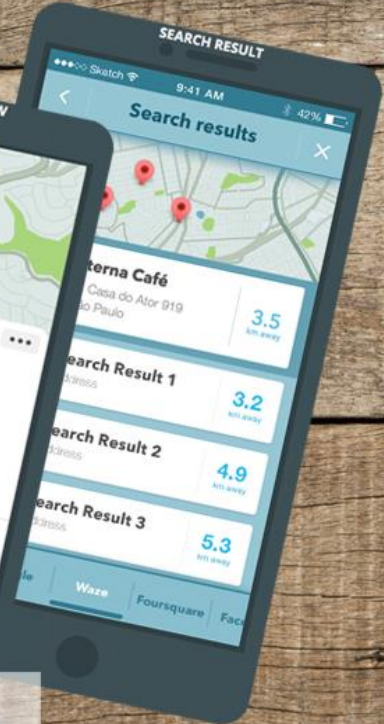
SEARCH RESULT

Sketch
9:41 AM
42%

Search results

terna Café
Casa do Ator 919
o Paulo
3.5
km away

earch Result 1
ddress
3.2
km away

earch Result 2
ddress
4.9
km away

earch Result 3
ddress
5.3
km away

le
Waze
Foursquare
Face

•••